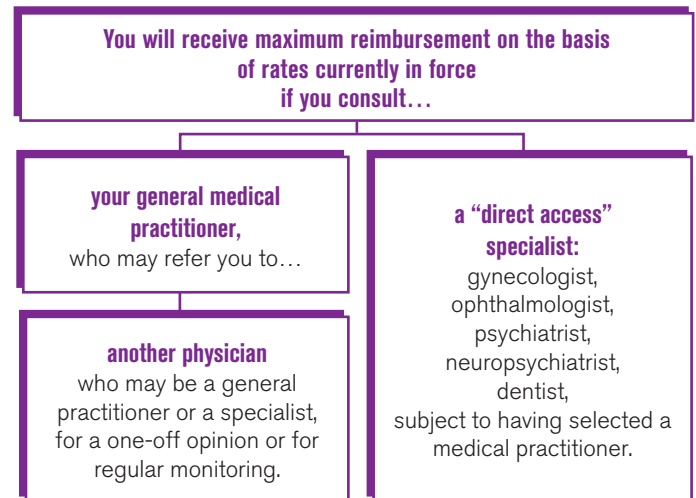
You will receive maximum reimbursement on the basis of rates currently in force if you consult…

your general medical practitioner, who may refer you to…

another physician who may be a general practitioner or a specialist, for a one-off opinion or for regular monitoring.

a “direct access” specialist: gynecologist, ophthalmologist, psychiatrist, neuropsychiatrist, dentist, subject to having selected a medical practitioner.